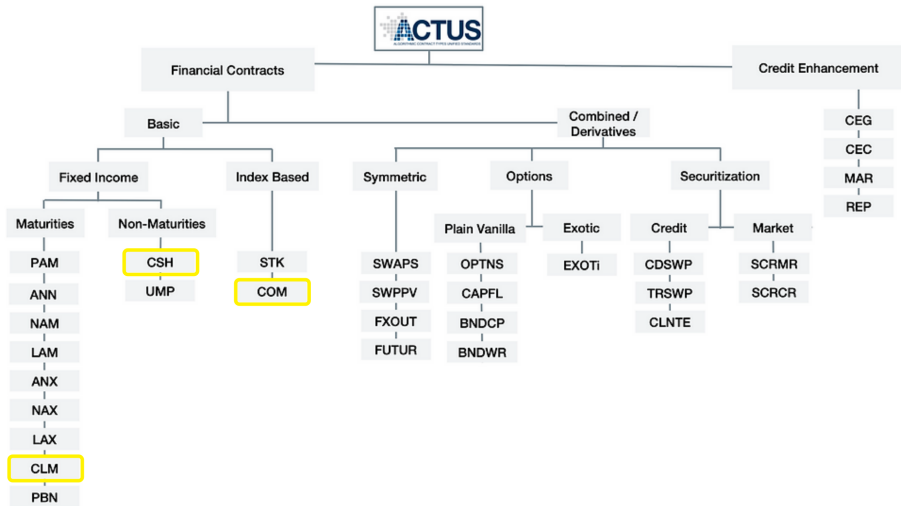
ACTUS
ALGORITHMIC CONTRACT TYPES UNIFIED STANDARDS

Financial Contracts

Credit Enhancement

CEG
CEC
MAR
REP

Basic

Combined / Derivatives

Fixed Income

Index Based

Symmetric

Options

Securitization

Maturities

Non-Maturities

PAM
ANN
NAM
LAM
ANX
NAX
LAX
CLM
PBN

CSH
UMP

STK
COM

SWAPS
SWPPV
FXOUT
FUTUR

Plain Vanilla

OPTNS
CAPFL
BNDCP
BNDWR

Exotic

EXOTi

Credit

CDSWP
TRSWP
CLNTE

Market

SCRMR
SCRCR